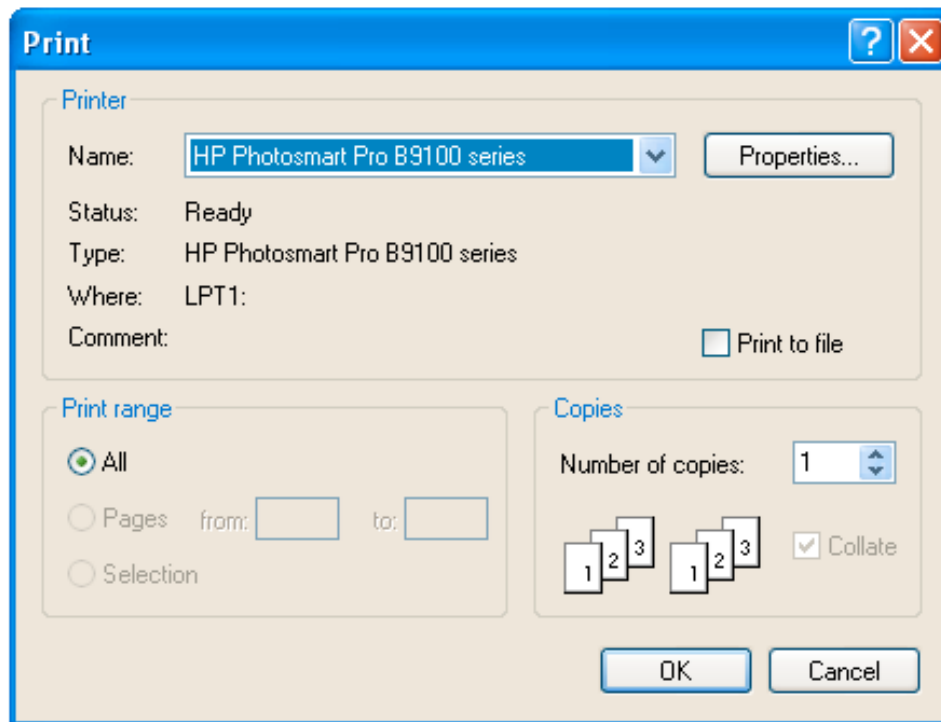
Print

?

Printer

Name: HP Photosmart Pro B9100 series

Properties...

Status: Ready

Type: HP Photosmart Pro B9100 series

Where: LPT1:

Comment:

Print to file

Print range

All

Pages from: to:

Selection

Copies

Number of copies: 1

1 2 3 1 2 3

Collate

OK

Cancel